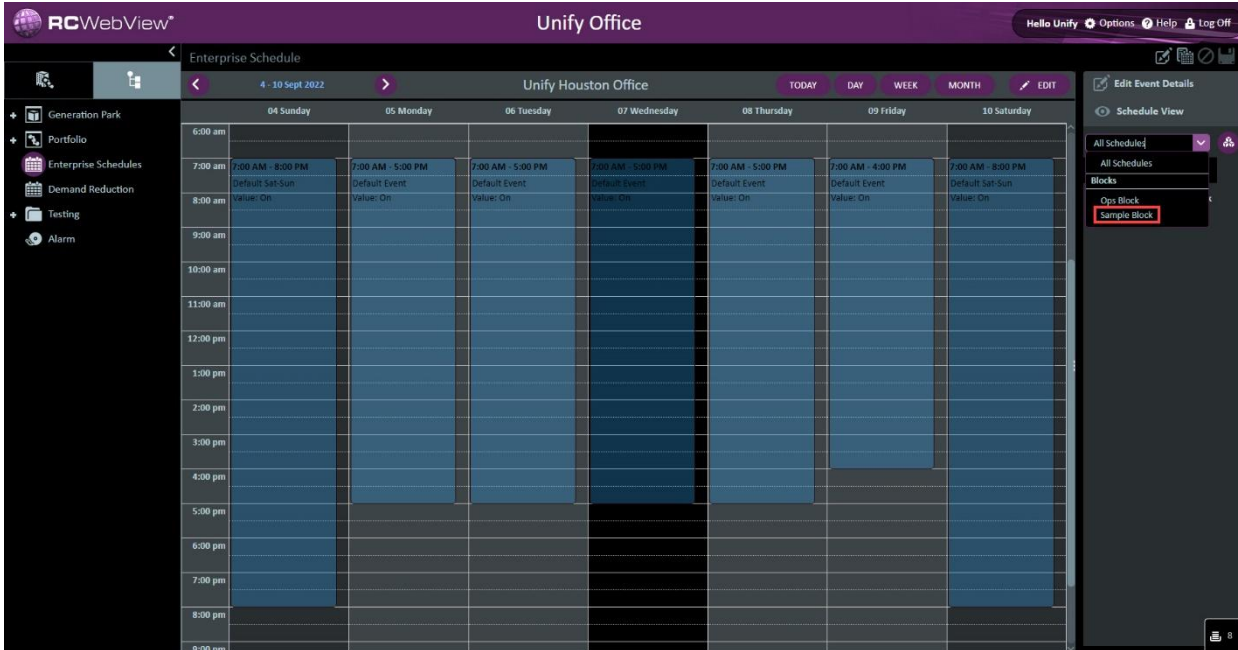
RCWebView®

Unify Office

Hello Unify Options Help Log Off

Enterprise Schedule

Generation Park
Portfolio
Enterprise Schedules
Demand Reduction
Testing
Alarm

4 - 10 Sept 2022

Unify Houston Office

TODAY DAY WEEK MONTH EDIT

| | 04 Sunday | 05 Monday | 06 Tuesday | 07 Wednesday | 08 Thursday | 09 Friday | 10 Saturday |
|---|---|---|---|---|---|---|---|
| 6:00 am | | | | | | | |
| 7:00 am | 7:00 AM - 8:00 PM Default Sat-Sun Value: On | 7:00 AM - 5:00 PM Default Event Value: On | 7:00 AM - 5:00 PM Default Event Value: On | 7:00 AM - 5:00 PM Default Event Value: On | 7:00 AM - 5:00 PM Default Event Value: On | 7:00 AM - 4:00 PM Default Event Value: On | 7:00 AM - 8:00 PM Default Sat-Sun Value: On |
| 8:00 am | | | | | | | |
| 9:00 am | | | | | | | |
| 10:00 am | | | | | | | |
| 11:00 am | | | | | | | |
| 12:00 pm | | | | | | | |
| 1:00 pm | | | | | | | |
| 2:00 pm | | | | | | | |
| 3:00 pm | | | | | | | |
| 4:00 pm | | | | | | | |
| 5:00 pm | | | | | | | |
| 6:00 pm | | | | | | | |
| 7:00 pm | | | | | | | |
| 8:00 pm | | | | | | | |
| 9:00 pm | | | | | | | |

Edit Event Details

Schedule View

All Schedules

All Schedules
Blocks
Ops Block
Sample Block

8